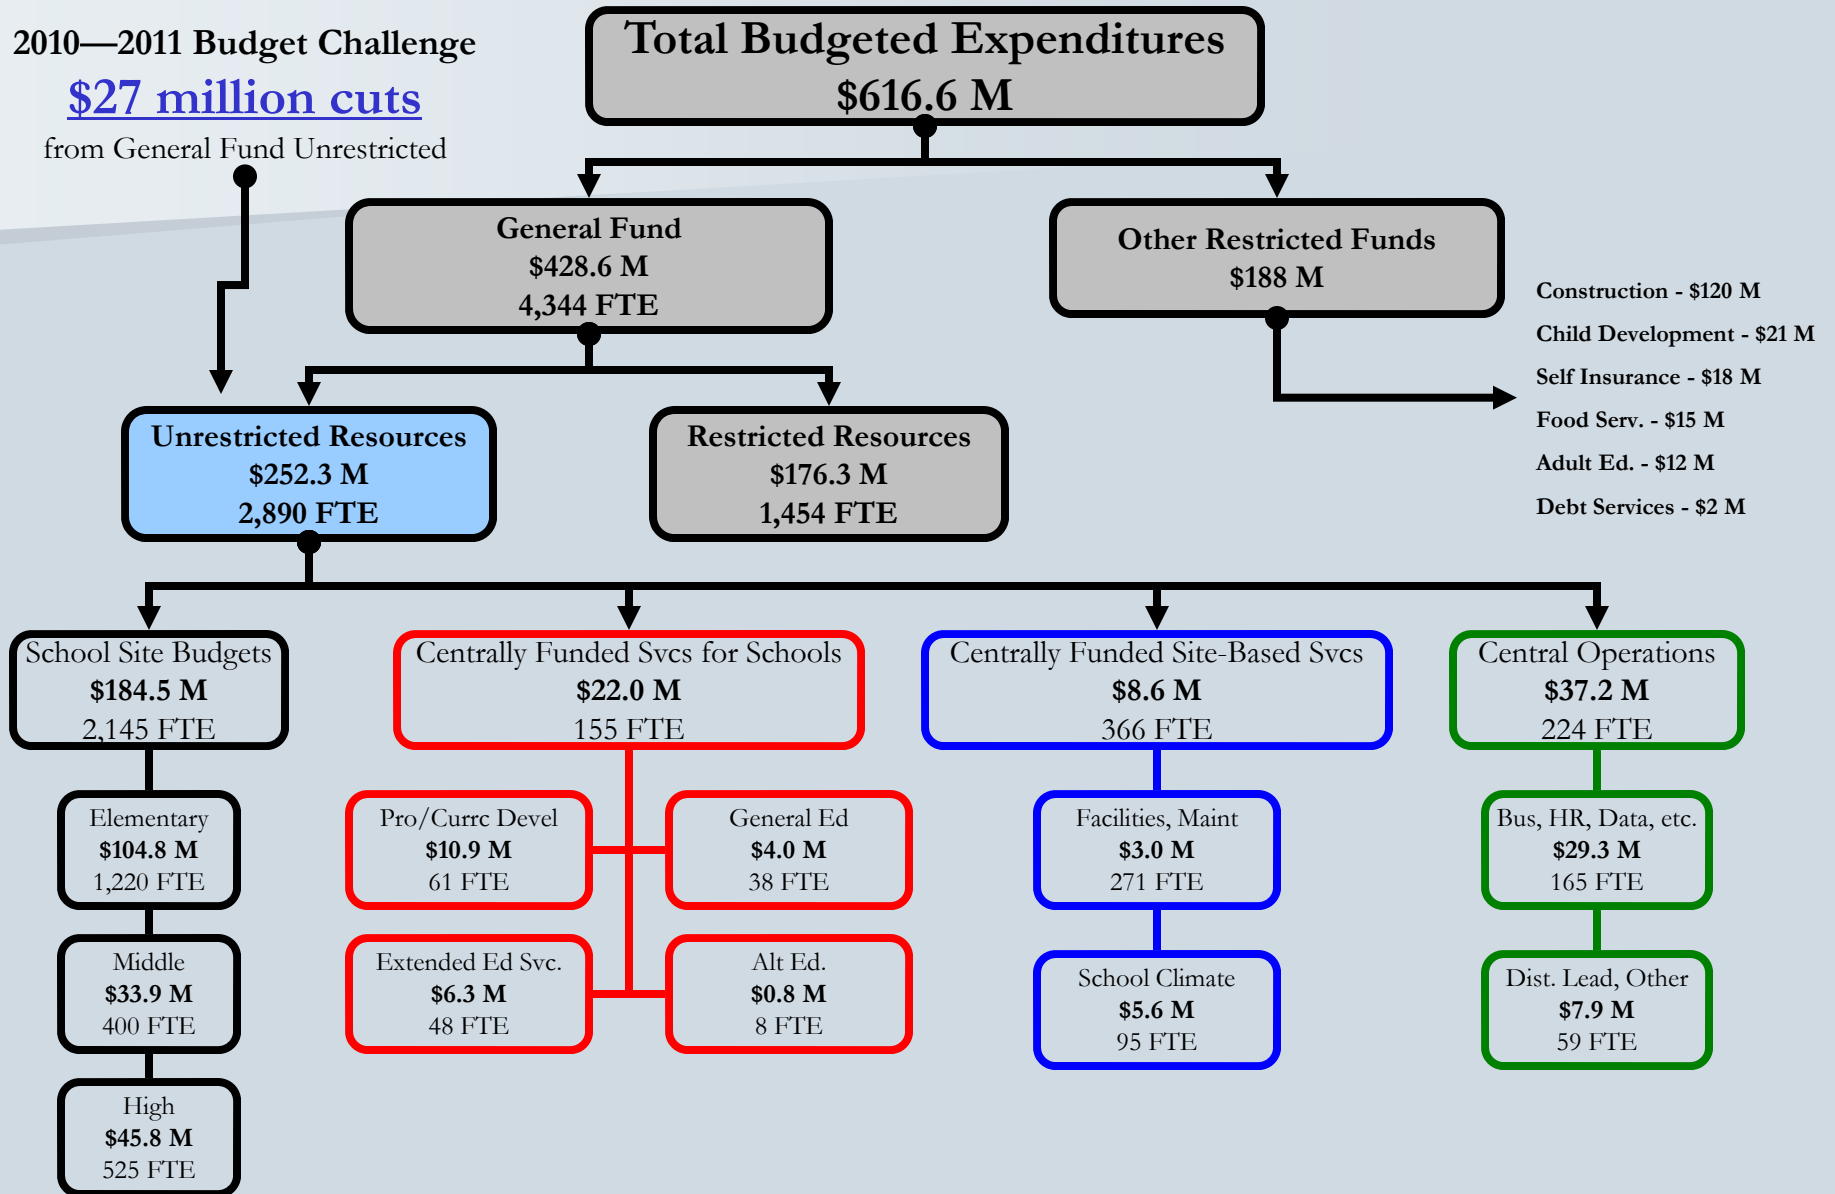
2010—2011 Budget Challenge
$27 million cuts
from General Fund Unrestricted

Total Budgeted Expenditures
$616.6 M

General Fund
$428.6 M
4,344 FTE

Other Restricted Funds
$188 M

Construction - $120 M
Child Development - $21 M
Self Insurance - $18 M
Food Serv. - $15 M
Adult Ed. - $12 M
Debt Services - $2 M

Unrestricted Resources
$252.3 M
2,890 FTE

Restricted Resources
$176.3 M
1,454 FTE

School Site Budgets
$184.5 M
2,145 FTE

Centrally Funded Svcs for Schools
$22.0 M
155 FTE

Centrally Funded Site-Based Svcs
$8.6 M
366 FTE

Central Operations
$37.2 M
224 FTE

Elementary
$104.8 M
1,220 FTE

Middle
$33.9 M
400 FTE

High
$45.8 M
525 FTE

Pro/Currc Devel
$10.9 M
61 FTE

General Ed
$4.0 M
38 FTE

Extended Ed Svc.
$6.3 M
48 FTE

Alt Ed.
$0.8 M
8 FTE

Facilities, Maint
$3.0 M
271 FTE

School Climate
$5.6 M
95 FTE

Bus, HR, Data, etc.
$29.3 M
165 FTE

Dist. Lead, Other
$7.9 M
59 FTE